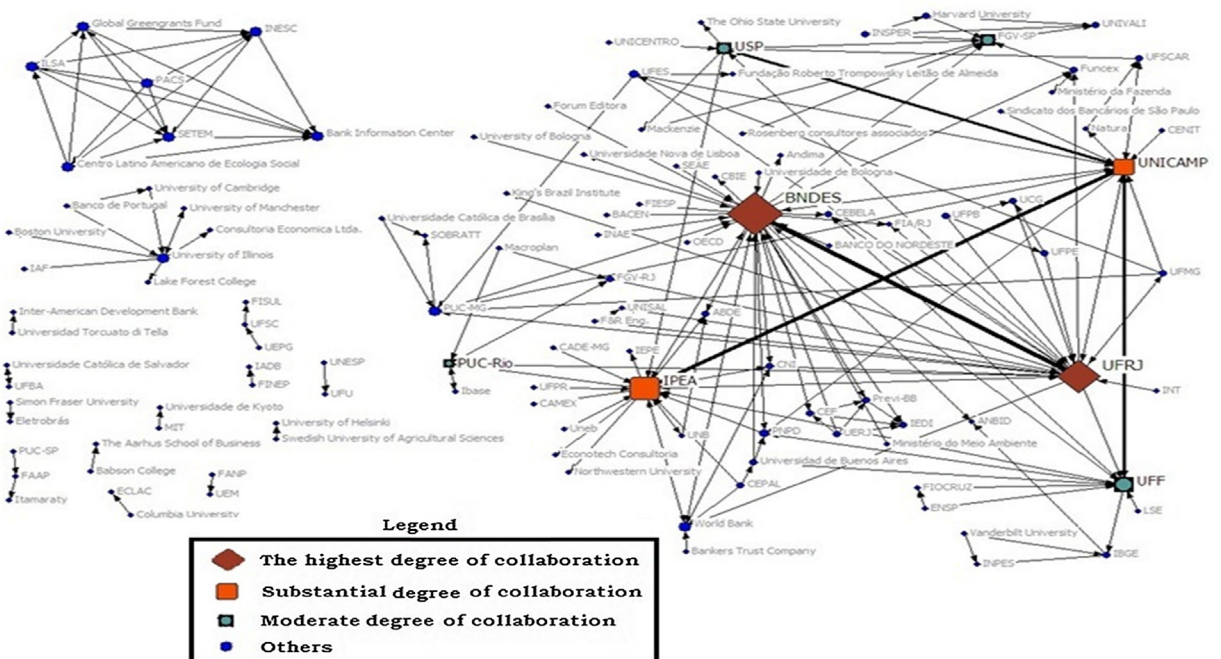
Global Greengrants Fund
INESC
ILSA
PACS
SETEM
Bank Information Center
Centro Latino Americano de Ecologia Social
University of Cambridge
Banco de Portugal
University of Manchester
Boston University
Consultoria Economica Ltda.
University of Illinois
IAF
Lake Forest College
Inter-American Development Bank
Universidad Torcuato di Tella
FISUL
UFSC
UEPG
Universidade Católica de Salvador
UFBA
IADB
FINEP
UNESP
UFU
Simon Fraser University
Eletrobrás
Universidade de Kyoto
MIT
University of Helsinki
Swedish University of Agricultural Sciences
PUC-SP
FAAP
Itamaraty
The Aarhus School of Business
Babson College
FANP
UEM
ECLAC
Columbia University
The Ohio State University
UNICENTRO
USP
Harvard University
INSPER
FGV-SP
UNIVALI
UFES
Fundação Roberto Trompowsky Leitão de Almeida
UFSCAR
Funcex
Ministério da Fazenda
Forum Editora
Sindicato dos Bancários de São Paulo
Mackenzie
Rosenberg consultores associados
Natural
CENIT
University of Bologna
Universidade Nova de Lisboa
Andima
UNICAMP
SEAE
CBIE
Universidade de Bologna
King's Brazil Institute
BNDES
FIESP
BACEN
CEBELA
FIA/RJ
UFPB
UCG
Universidade Católica de Brasília
SOBRATT
INAE
OECD
BANCO DO NORDESTE
UFPE
Macroplan
FGV-RJ
UFMG
PUC-MG
UNISAL
F&R Eng.
ABDE
CADE-MG
IBPE
PUC-Rio
CNI
UFRJ
Ibase
UFPR
IPEA
INT
CAMEX
Previ-BB
CEF
UERJ
IEDI
ANBID
Uneb
UNB
PNPD
Ministério do Meio Ambiente
Econotech Consultoria
Northwestern University
Universidad de Buenos Aires
CEPAL
UFF
FIOCRUZ
ENSP
LSE
World Bank
Vanderbilt University
Bankers Trust Company
IBGE
INPES

Legend
The highest degree of collaboration
Substantial degree of collaboration
Moderate degree of collaboration
Others